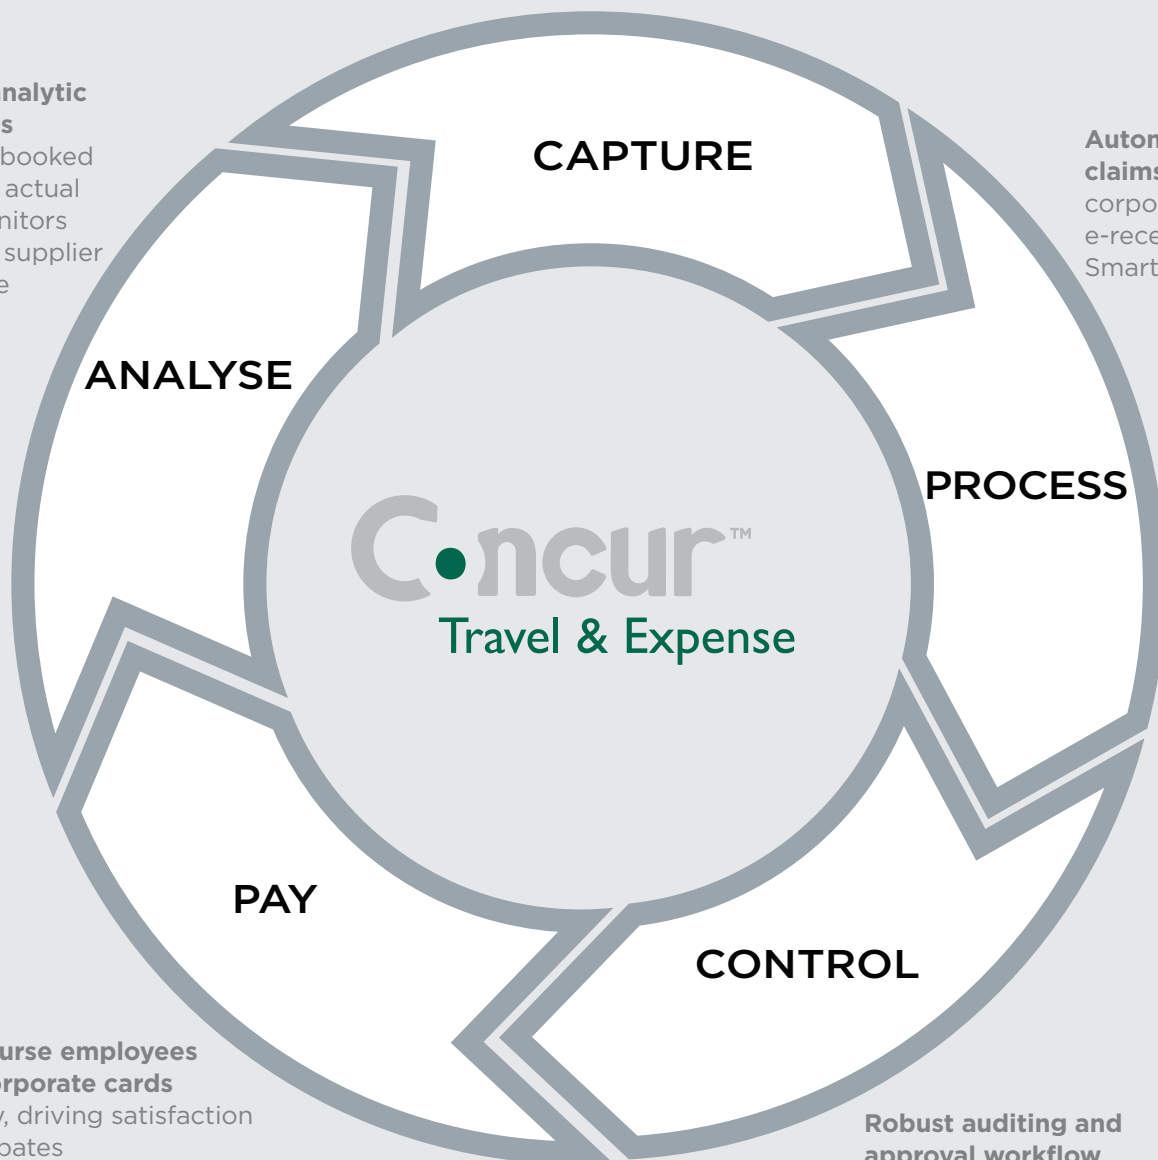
nalytic
s
booked
actual
nitors
supplier
e

CAPTURE

Auton
claims
corpo
e-rece
Smart

ANALYSE

PROCESS

Concur™
Travel & Expense

PAY

CONTROL

urse employees
rporate cards
, driving satisfaction
pates

Robust auditing and
approval workflow